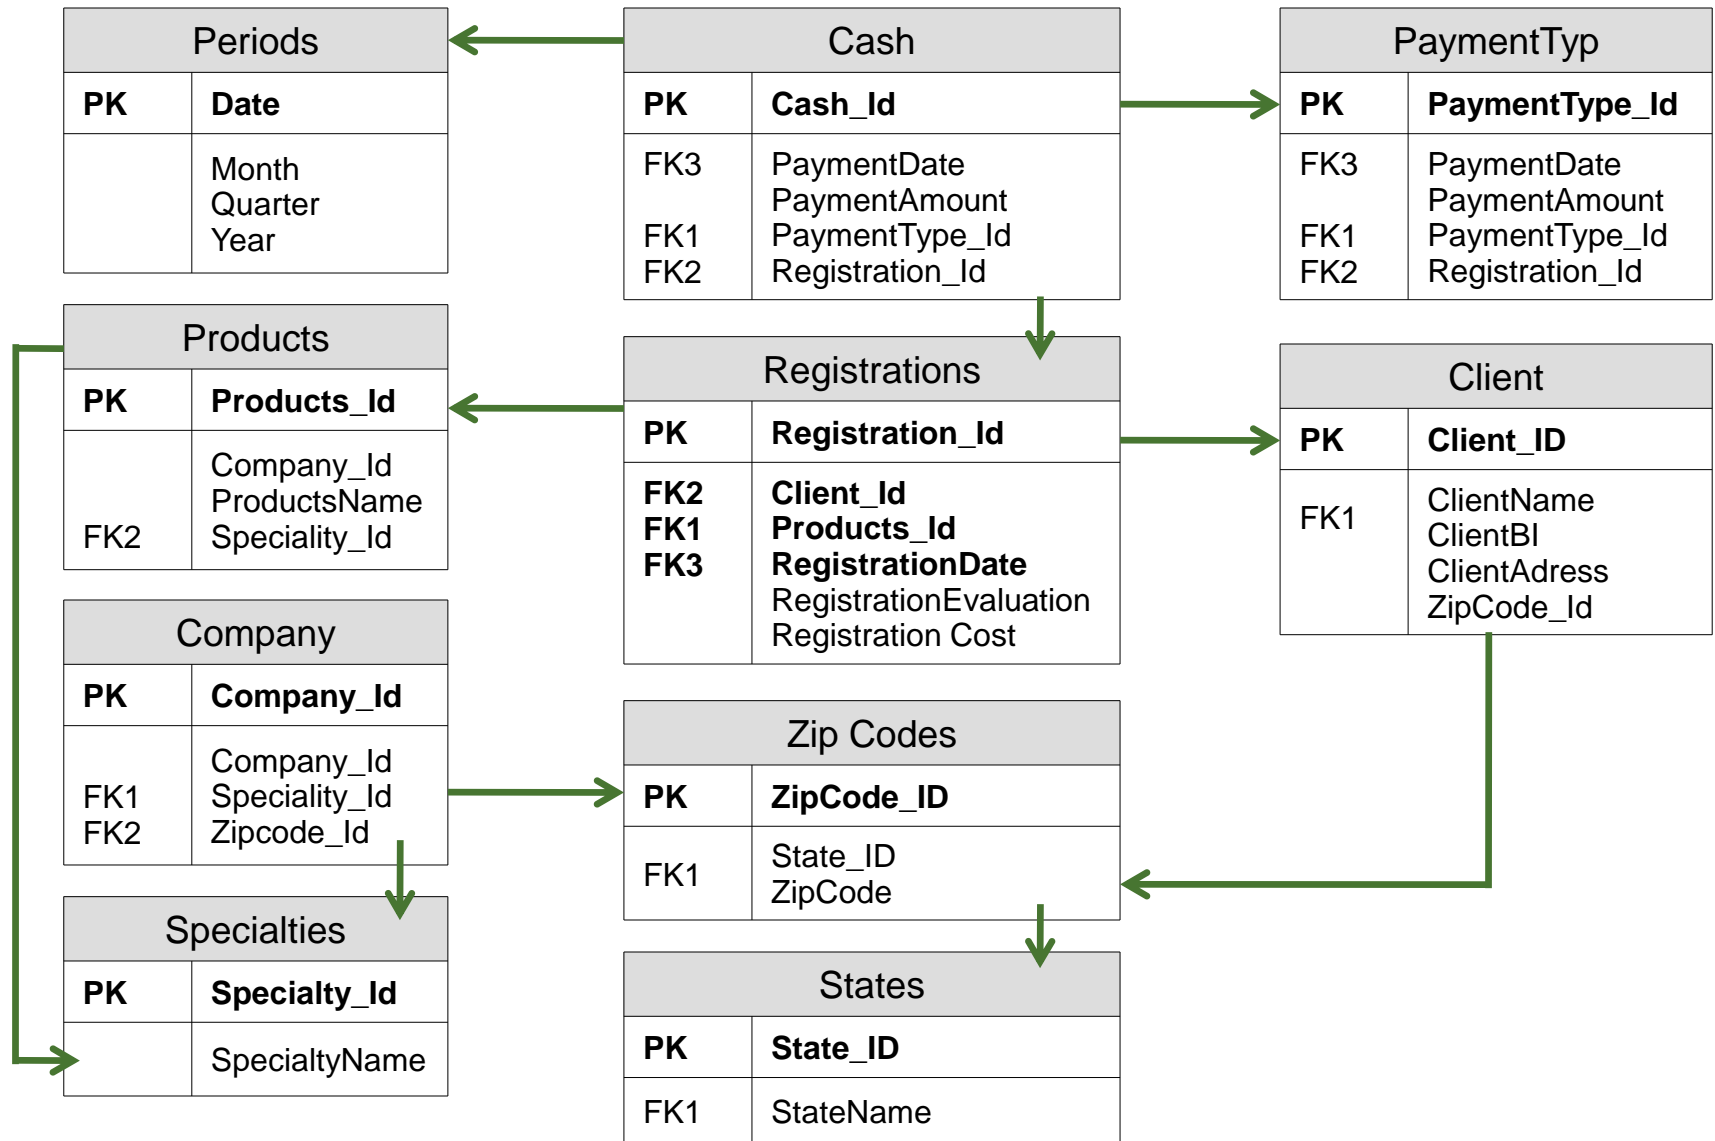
| Periods | |
|---|---|
| PK | Date |
| | Month<br>Quarter<br>Year |

| Cash | |
|---|---|
| PK | Cash_Id |
| FK3<br><br>FK1<br>FK2 | PaymentDate<br>PaymentAmount<br>PaymentType_Id<br>Registration_Id |

| PaymentTyp | |
|---|---|
| PK | PaymentType_Id |
| FK3<br><br>FK1<br>FK2 | PaymentDate<br>PaymentAmount<br>PaymentType_Id<br>Registration_Id |

| Products | |
|---|---|
| PK | Products_Id |
| <br><br>FK2 | Company_Id<br>ProductsName<br>Speciality_Id |

| Registrations | |
|---|---|
| PK | Registration_Id |
| FK2<br>FK1<br>FK3 | Client_Id<br>Products_Id<br>RegistrationDate<br>RegistrationEvaluation<br>Registration Cost |

| Client | |
|---|---|
| PK | Client_ID |
| FK1 | ClientName<br>ClientBI<br>ClientAdress<br>ZipCode_Id |

| Company | |
|---|---|
| PK | Company_Id |
| <br>FK1<br>FK2 | Company_Id<br>Speciality_Id<br>Zipcode_Id |

| Zip Codes | |
|---|---|
| PK | ZipCode_ID |
| FK1 | State_ID<br>ZipCode |

| Specialties | |
|---|---|
| PK | Specialty_Id |
| | SpecialtyName |

| States | |
|---|---|
| PK | State_ID |
| FK1 | StateName |